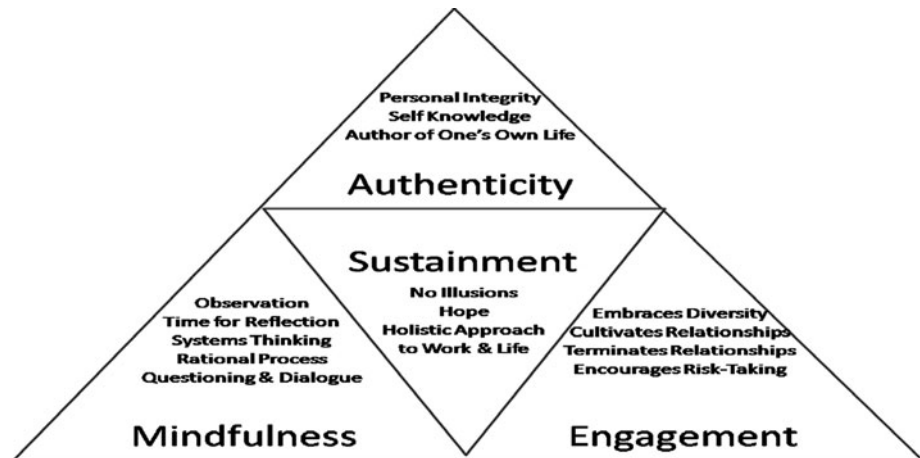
Personal Integrity
Self Knowledge
Author of One's Own Life

Authenticity

Sustainment

No Illusions
Hope
Holistic Approach to Work & Life

Observation
Time for Reflection
Systems Thinking
Rational Process
Questioning & Dialogue

Mindfulness

Embraces Diversity
Cultivates Relationships
Terminates Relationships
Encourages Risk-Taking

Engagement